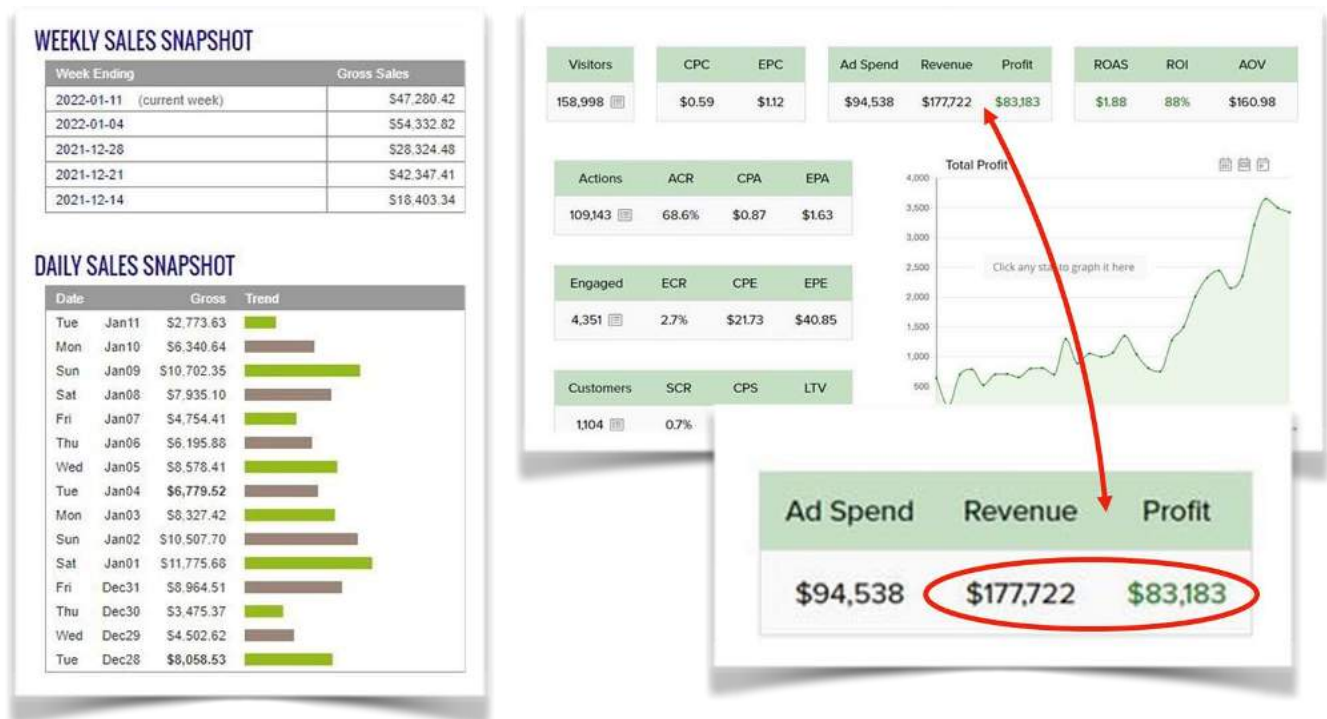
WEEKLY SALES SNAPSHOT

| Week Ending | Gross Sales |
|---|---|
| 2022-01-11 (current week) | \$47,280.42 |
| 2022-01-04 | \$54,332.82 |
| 2021-12-28 | \$28,324.48 |
| 2021-12-21 | \$42,347.41 |
| 2021-12-14 | \$18,403.34 |

DAILY SALES SNAPSHOT

| Date | | Gross | Trend |
|---|---|---|---|
| Tue | Jan11 | \$2,773.63 | |
| Mon | Jan10 | \$6,340.64 | |
| Sun | Jan09 | \$10,702.35 | |
| Sat | Jan08 | \$7,935.10 | |
| Fri | Jan07 | \$4,754.41 | |
| Thu | Jan06 | \$6,195.88 | |
| Wed | Jan05 | \$8,578.41 | |
| Tue | Jan04 | \$6,779.52 | |
| Mon | Jan03 | \$8,327.42 | |
| Sun | Jan02 | \$10,507.70 | |
| Sat | Jan01 | \$11,775.68 | |
| Fri | Dec31 | \$8,964.51 | |
| Thu | Dec30 | \$3,475.37 | |
| Wed | Dec29 | \$4,502.62 | |
| Tue | Dec28 | \$8,058.53 | |

| Visitors |
|---|
| 158,998 |

| CPC | EPC |
|---|---|
| \$0.59 | \$1.12 |

| Ad Spend | Revenue | Profit |
|---|---|---|
| \$94,538 | \$177,722 | \$83,183 |

| ROAS | ROI | AOV |
|---|---|---|
| \$1.88 | 88% | \$160.98 |

| Actions | ACR | CPA | EPA |
|---|---|---|---|
| 109,143 | 68.6% | \$0.87 | \$1.63 |

| Engaged | ECR | CPE | EPE |
|---|---|---|---|
| 4,351 | 2.7% | \$21.73 | \$40.85 |

| Customers | SCR | CPS | LTV |
|---|---|---|---|
| 1,104 | 0.7% | | |

Total Profit
4,000
3,500
3,000
2,500
2,000
1,500
1,000
500
Click any stat to graph it here

| Ad Spend | Revenue | Profit |
|---|---|---|
| \$94,538 | \$177,722 | \$83,183 |